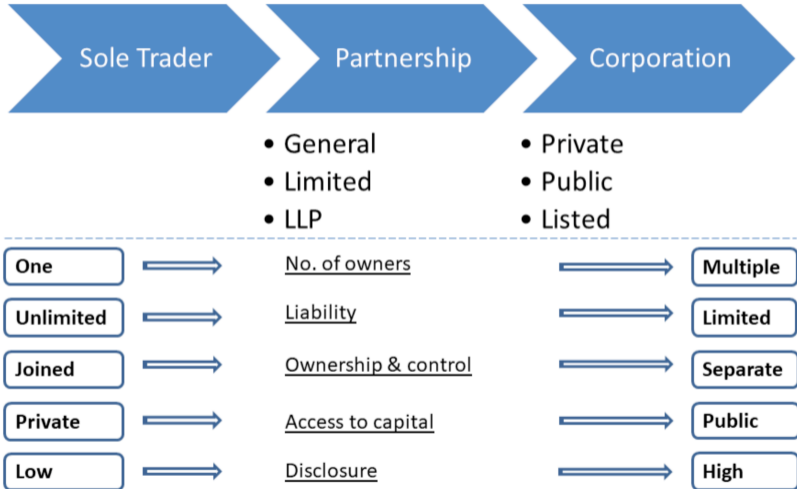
Sole Trader

Partnership

Corporation

- General
- Limited
- LLP

- Private
- Public
- Listed

One
No. of owners
Multiple

Unlimited
Liability
Limited

Joined
Ownership & control
Separate

Private
Access to capital
Public

Low
Disclosure
High